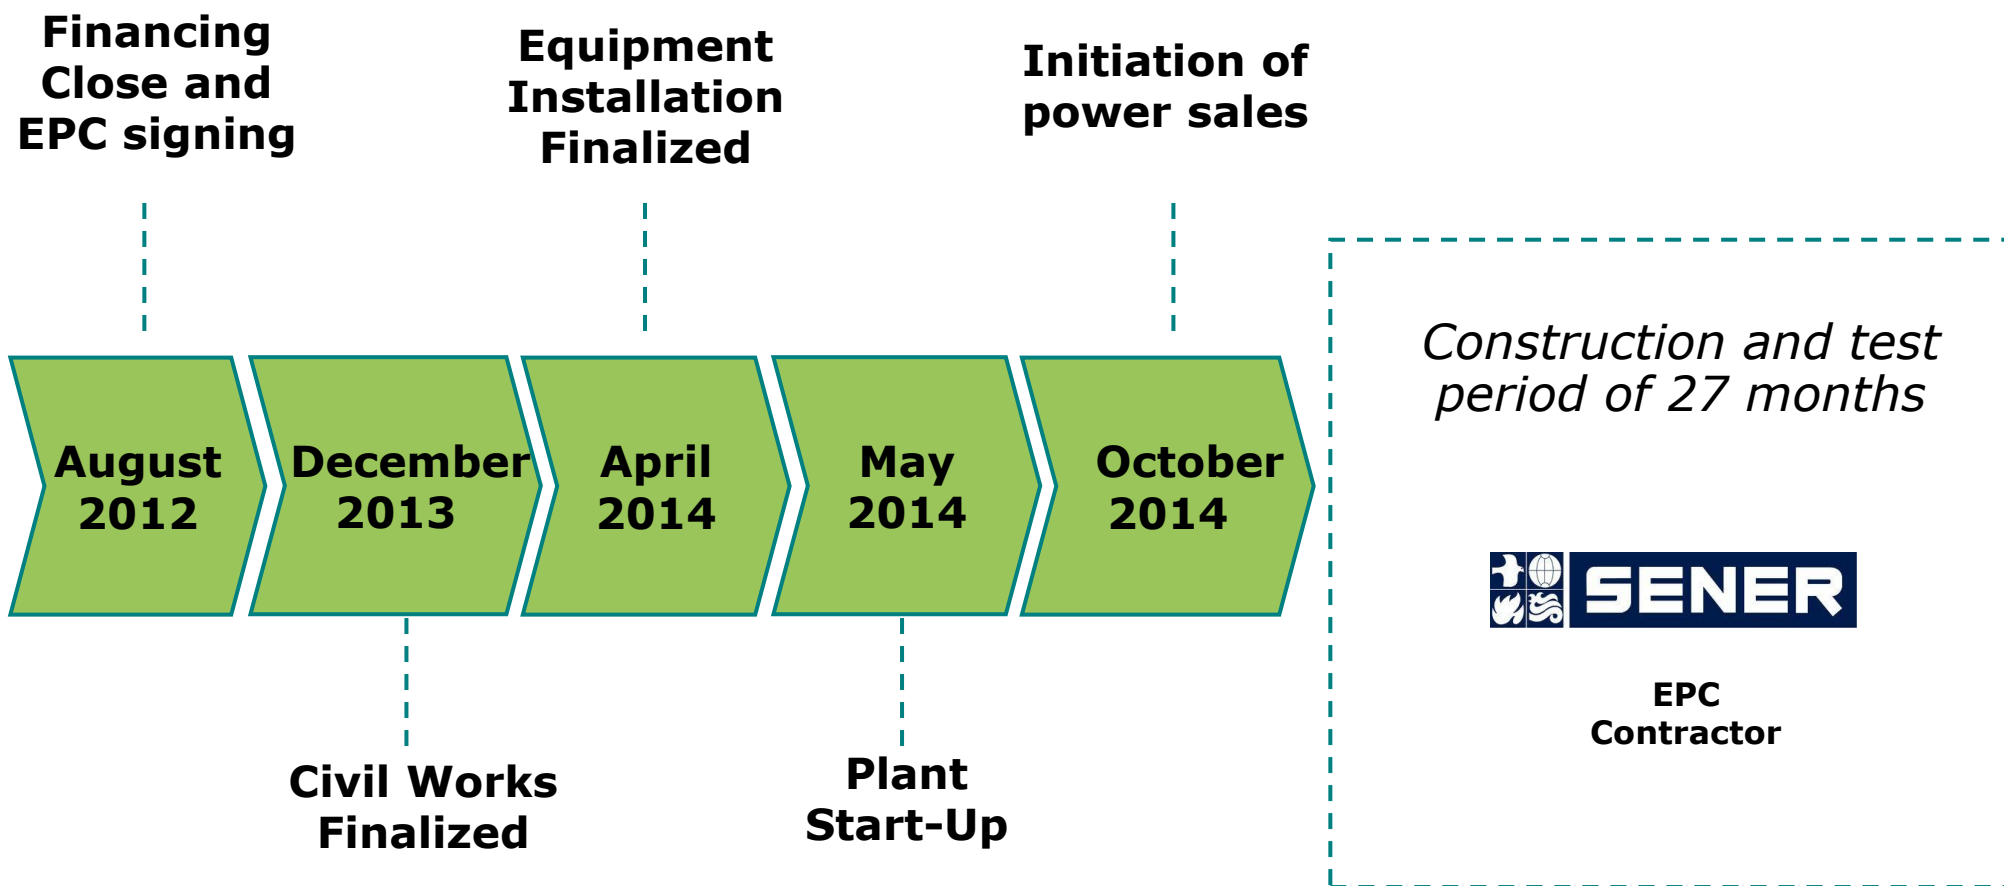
Financing Close and EPC signing

Equipment Installation Finalized

Initiation of power sales

August 2012

December 2013

April 2014

May 2014

October 2014

Civil Works Finalized

Plant Start-Up

Construction and test period of 27 months

SENER

EPC Contractor